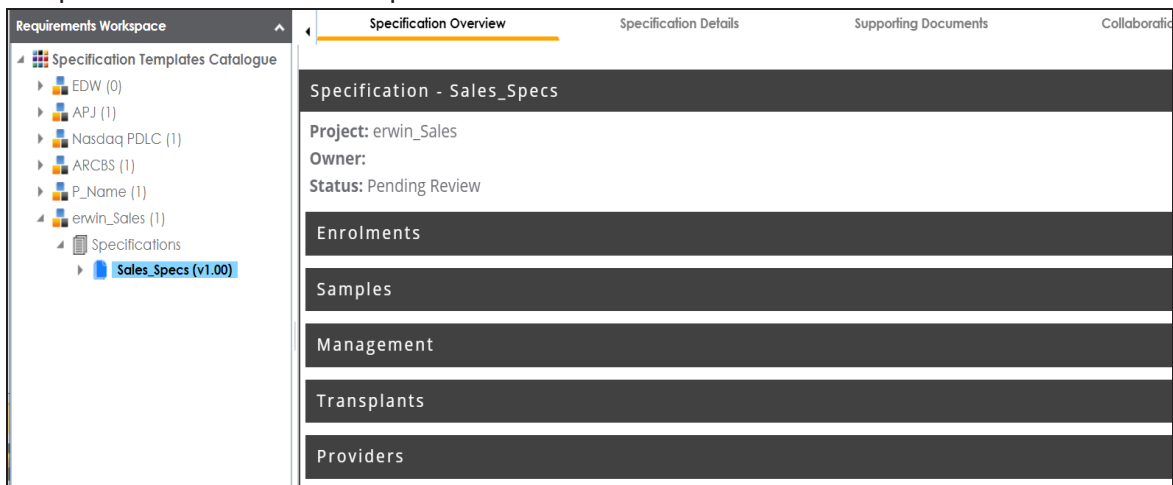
Requirements Workspace

Specification Templates Catalogue
EDW (0)
APJ (1)
Nasdaq PDLC (1)
ARCBS (1)
P_Name (1)
erwin_Sales (1)
Specifications
Sales_Specs (v1.00)

Specification Overview
Specification Details
Supporting Documents
Collaboratio

Specification - Sales_Specs

**Project:** erwin_Sales
**Owner:**
**Status:** Pending Review

Enrolments

Samples

Management

Transplants

Providers